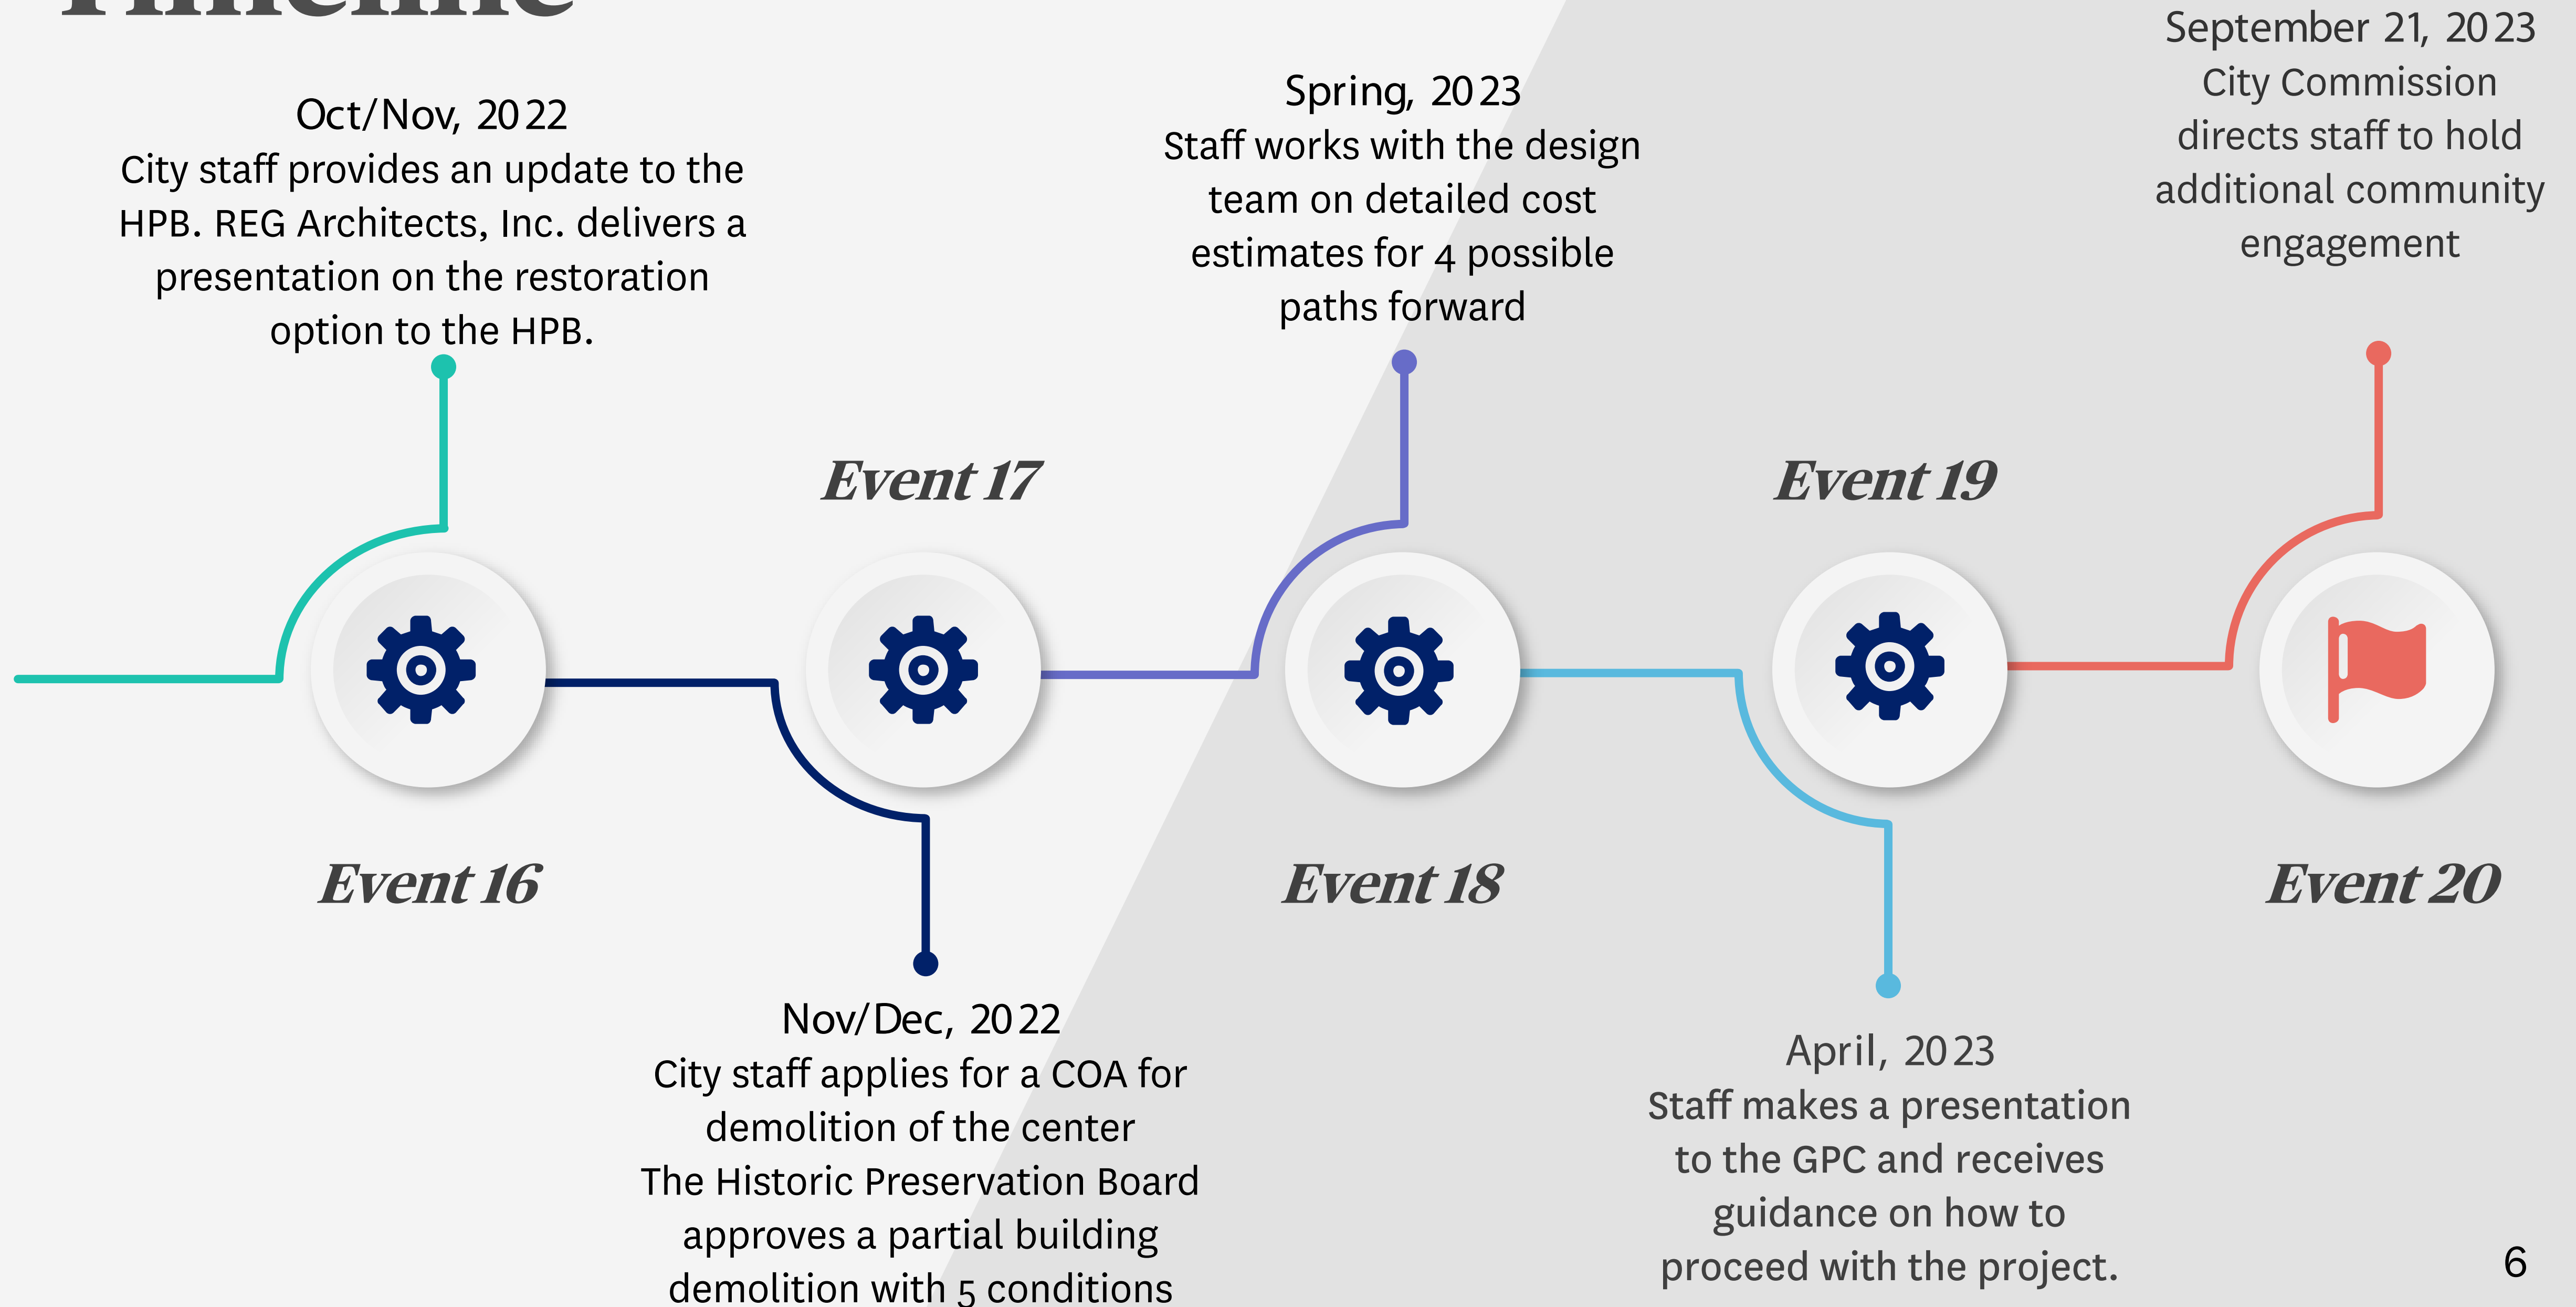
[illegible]

Oct/Nov, 2022
City staff provides an update to the HPB. REG Architects, Inc. delivers a presentation on the restoration option to the HPB.

Event 17

Spring, 2023
Staff works with the design team on detailed cost estimates for 4 possible paths forward

Event 19

September 21, 2023
City Commission directs staff to hold additional community engagement

Event 16

Event 18

Event 20

Nov/Dec, 2022
City staff applies for a COA for demolition of the center
The Historic Preservation Board approves a partial building demolition with 5 conditions

April, 2023
Staff makes a presentation to the GPC and receives guidance on how to proceed with the project.

6